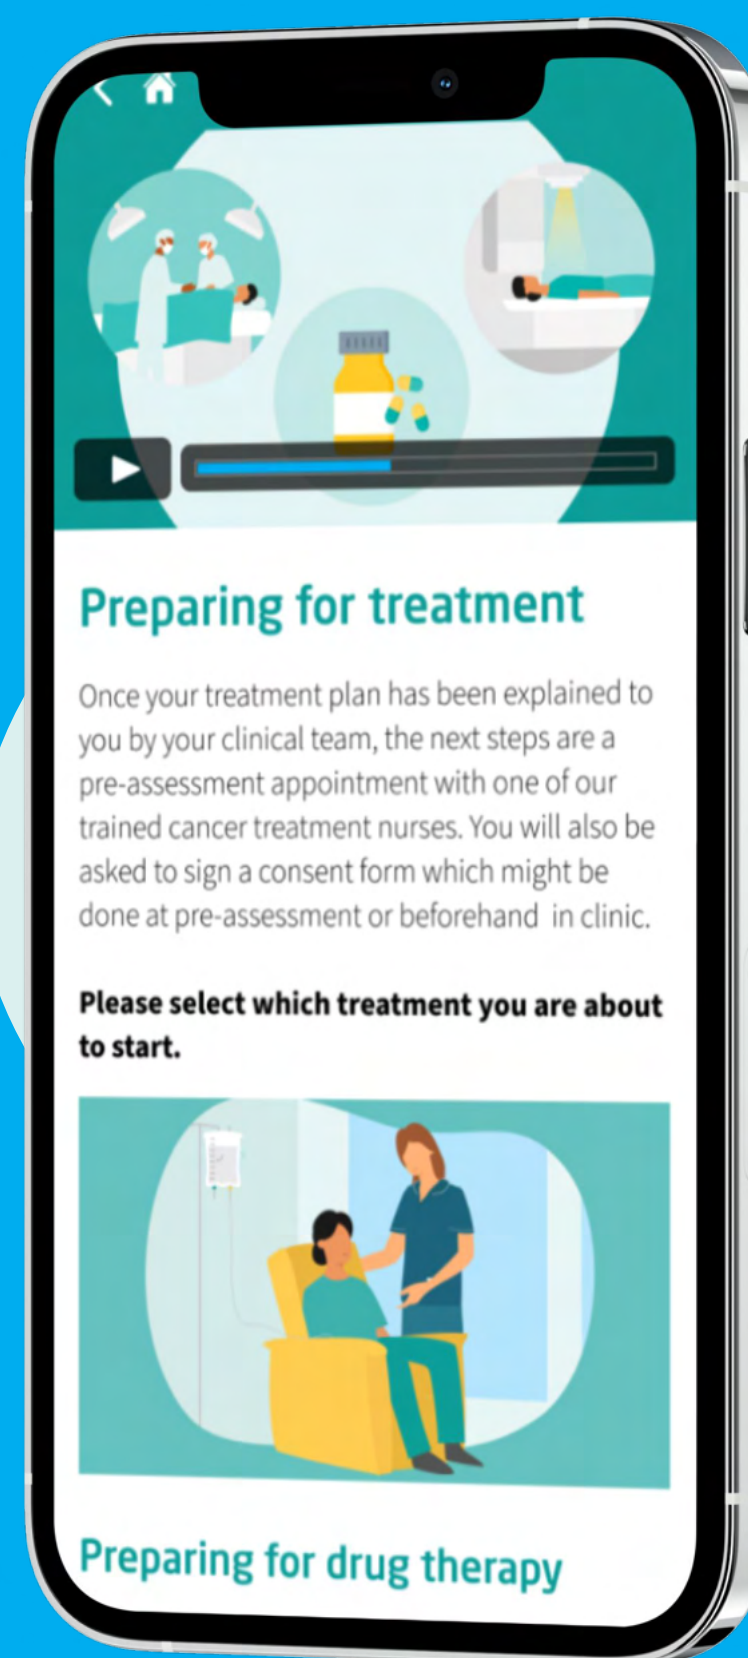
Preparing for treatment

Once your treatment plan has been explained to you by your clinical team, the next steps are a pre-assessment appointment with one of our trained cancer treatment nurses. You will also be asked to sign a consent form which might be done at pre-assessment or beforehand in clinic.

**Please select which treatment you are about to start.**

Preparing for drug therapy